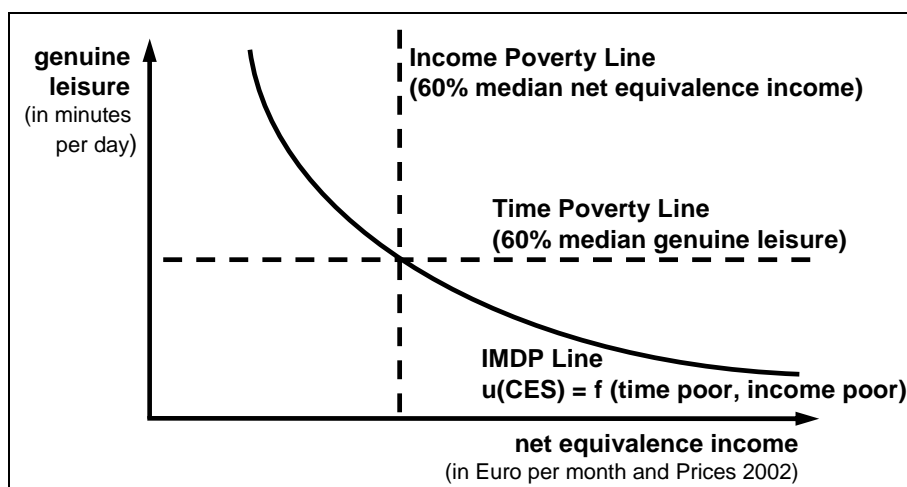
genuine leisure
(in minutes per day)

Income Poverty Line
(60% median net equivalence income)

Time Poverty Line
(60% median genuine leisure)

IMDP Line
u(CES) = f (time poor, income poor)

net equivalence income
(in Euro per month and Prices 2002)